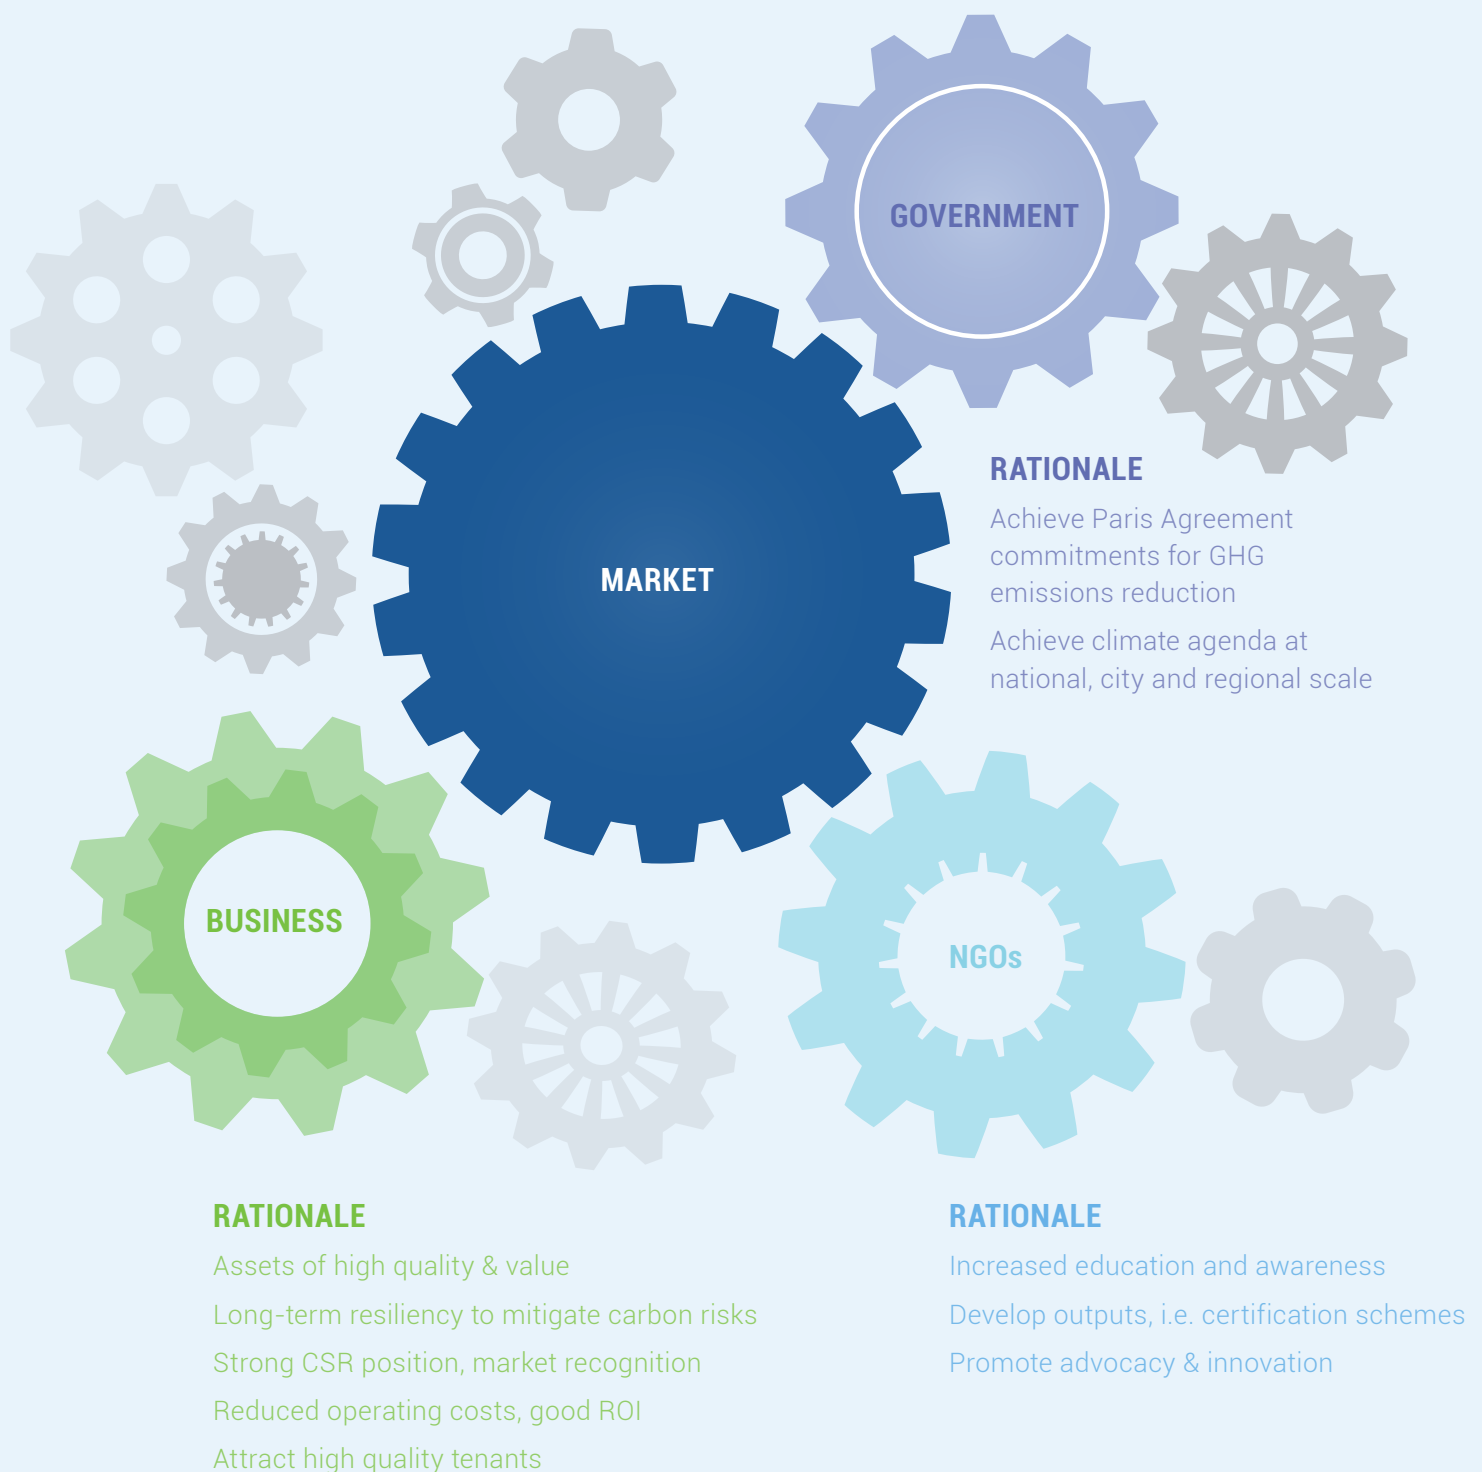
GOVERNMENT

MARKET

RATIONALE

Achieve Paris Agreement commitments for GHG emissions reduction

Achieve climate agenda at national, city and regional scale

BUSINESS

NGOs

RATIONALE

Assets of high quality & value

Long-term resiliency to mitigate carbon risks

Strong CSR position, market recognition

Reduced operating costs, good ROI

Attract high quality tenants

RATIONALE

Increased education and awareness

Develop outputs, i.e. certification schemes

Promote advocacy & innovation